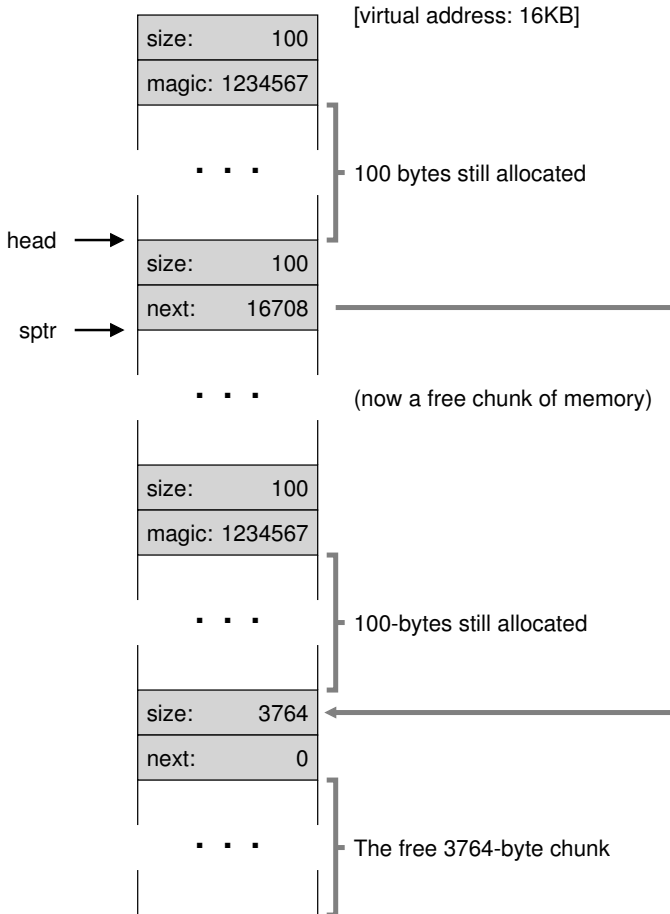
[virtual address: 16KB]

size: 100

magic: 1234567

. . .

100 bytes still allocated

head

size: 100

next: 16708

sptr

. . .

(now a free chunk of memory)

size: 100

magic: 1234567

. . .

100-bytes still allocated

size: 3764

next: 0

. . .

The free 3764-byte chunk